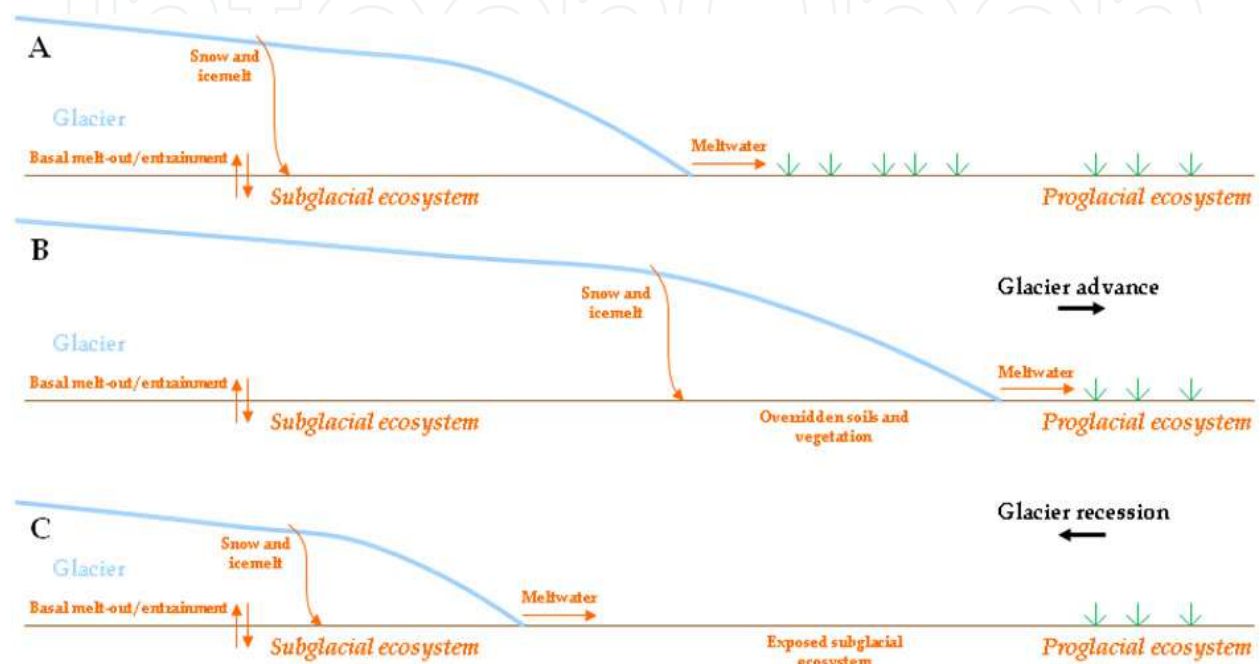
A

Snow and icemelt

Glacier

Meltwater

Basal melt-out/entrainment

Subglacial ecosystem

Proglacial ecosystem

B

Glacier advance

Snow and icemelt

Glacier

Meltwater

Basal melt-out/entrainment

Subglacial ecosystem

Overridden soils and vegetation

Proglacial ecosystem

C

Glacier recession

Snow and icemelt

Glacier

Meltwater

Basal melt-out/entrainment

Subglacial ecosystem

Exposed subglacial ecosystem

Proglacial ecosystem